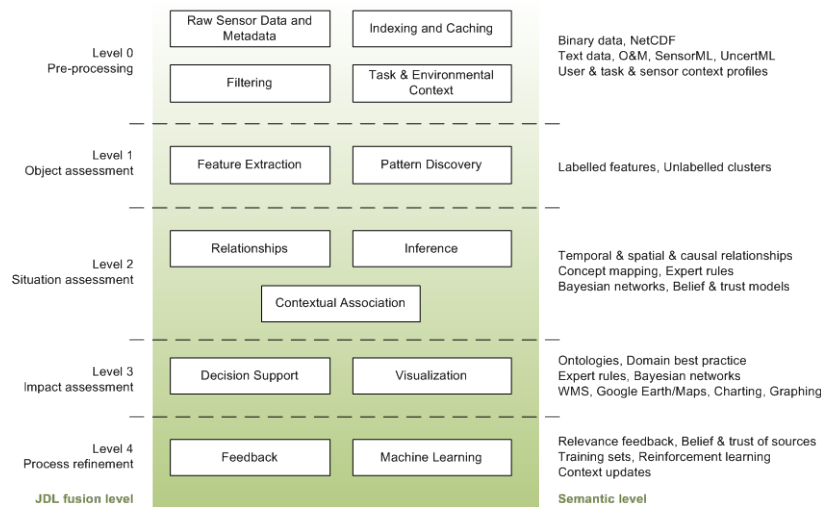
Level 0
Pre-processing

Raw Sensor Data and Metadata

Indexing and Caching

Filtering

Task & Environmental Context

Binary data, NetCDF
Text data, O&M, SensorML, UncertML
User & task & sensor context profiles

Level 1
Object assessment

Feature Extraction

Pattern Discovery

Labelled features, Unlabelled clusters

Level 2
Situation assessment

Relationships

Inference

Contextual Association

Temporal & spatial & causal relationships
Concept mapping, Expert rules
Bayesian networks, Belief & trust models

Level 3
Impact assessment

Decision Support

Visualization

Ontologies, Domain best practice
Expert rules, Bayesian networks
WMS, Google Earth/Maps, Charting, Graphing

Level 4
Process refinement

Feedback

Machine Learning

Relevance feedback, Belief & trust of sources
Training sets, Reinforcement learning
Context updates

JDL fusion level

Semantic level